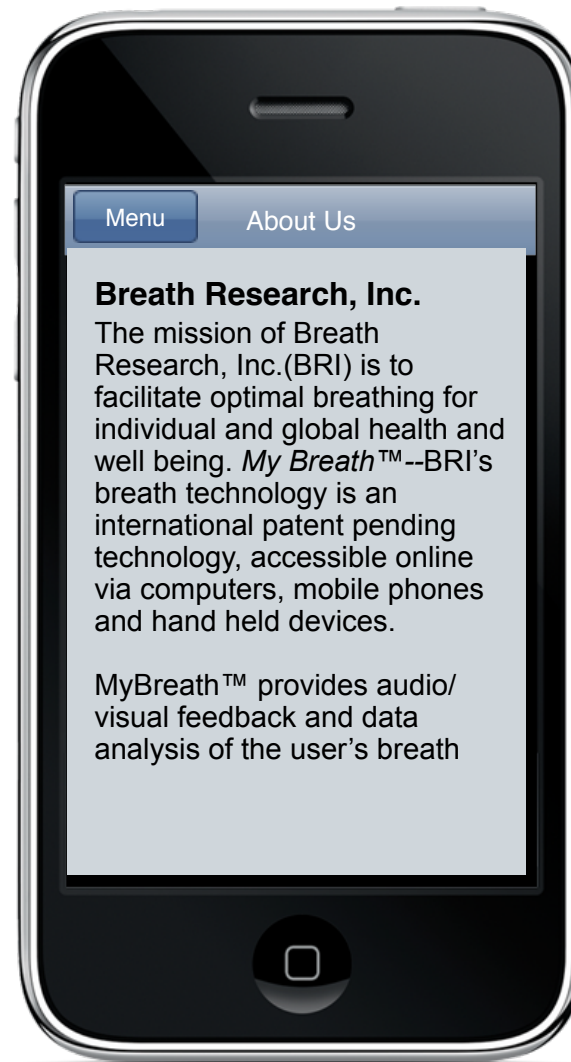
Menu About Us

**Breath Research, Inc.**

The mission of Breath Research, Inc.(BRI) is to facilitate optimal breathing for individual and global health and well being. *My Breath™*--BRI's breath technology is an international patent pending technology, accessible online via computers, mobile phones and hand held devices.

MyBreath™ provides audio/ visual feedback and data analysis of the user's breath